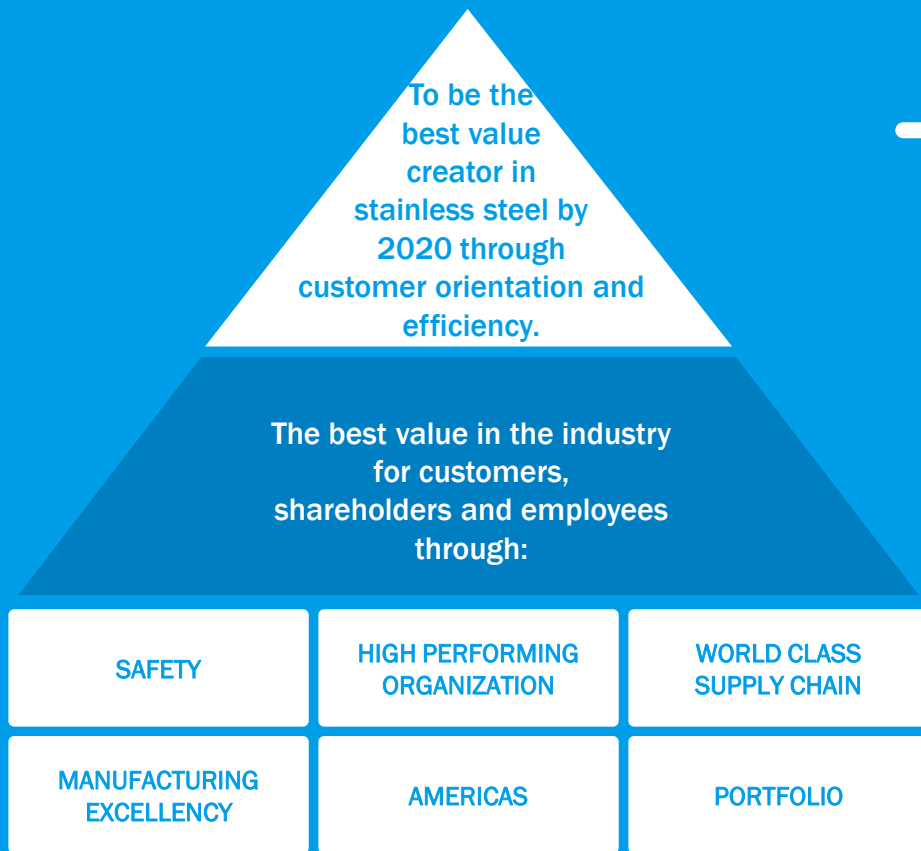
To be the best value creator in stainless steel by 2020 through customer orientation and efficiency.

The best value in the industry for customers, shareholders and employees through:

SAFETY

HIGH PERFORMING ORGANIZATION

WORLD CLASS SUPPLY CHAIN

MANUFACTURING EXCELLENCY

AMERICAS

PORTFOLIO